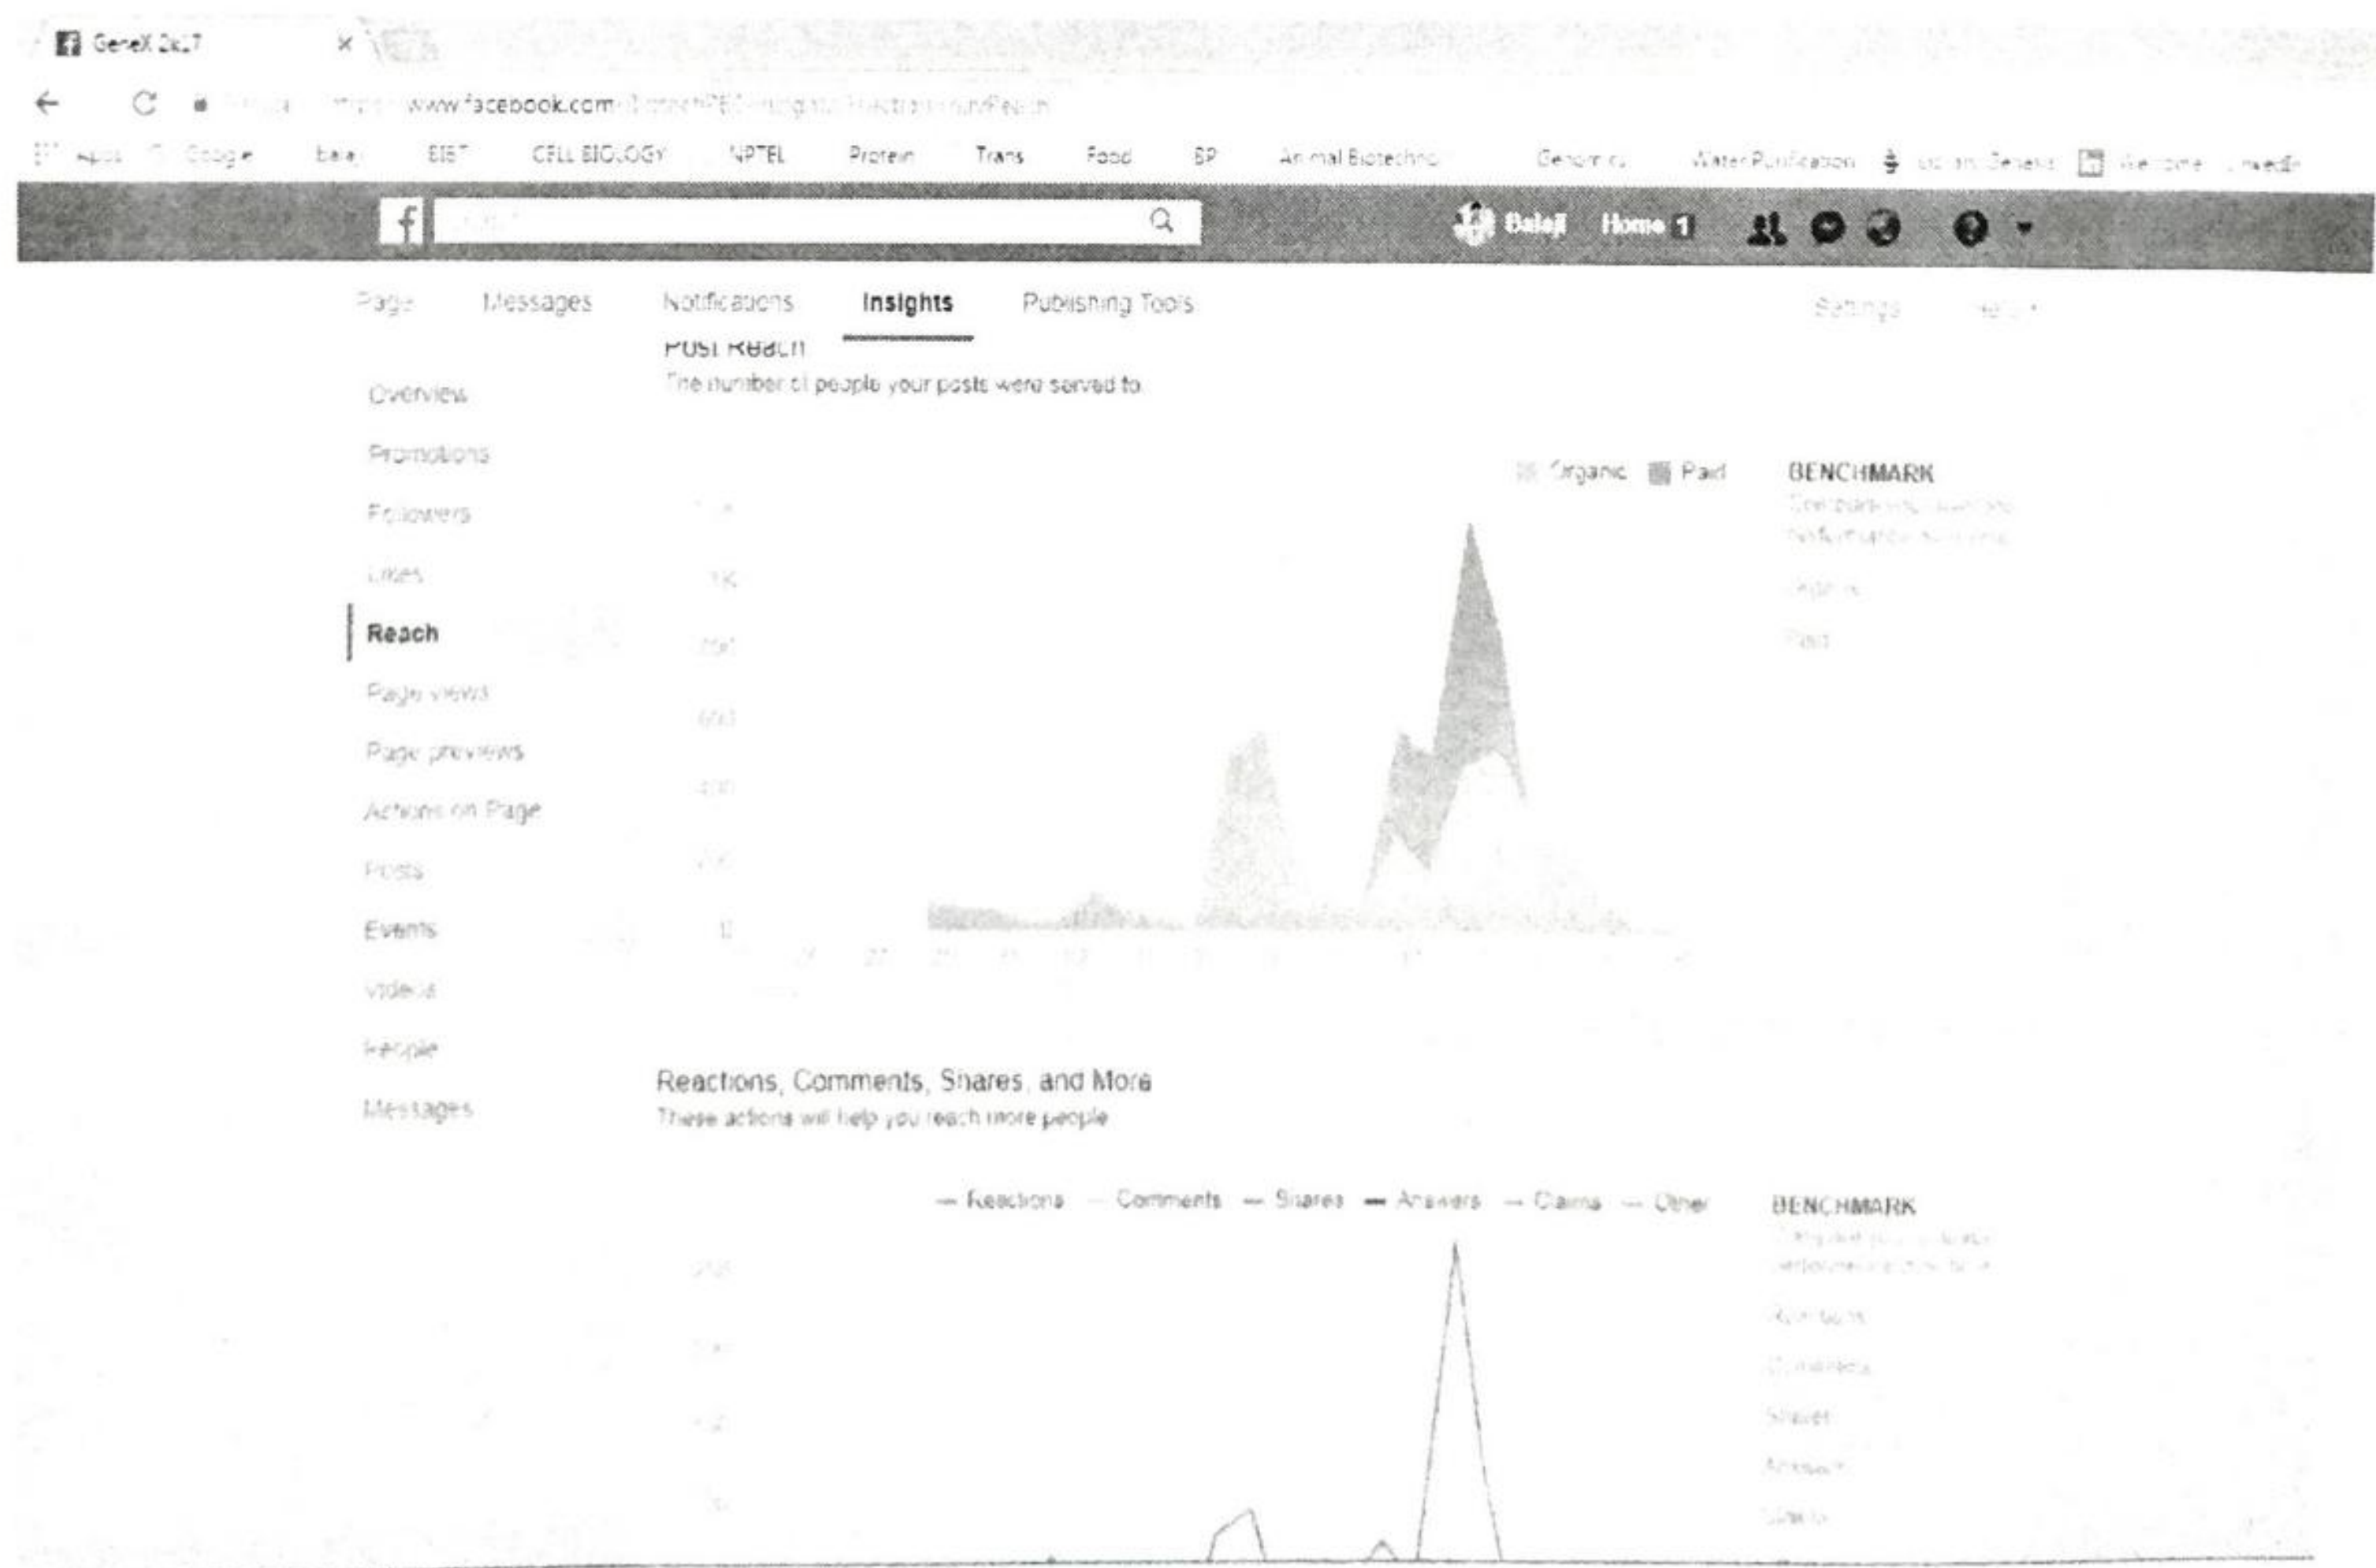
GeneX 2k17 ×

www.facebook.com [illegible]

Apps Google bala EIST CELL BIOLOGY NPTEL Protein Trans Food BP Animal Biotechno Genomics Water Purification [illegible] Welcome LinkedIn

Balaji Home 1

Page Messages Notifications Insights Publishing Tools Settings Help

Overview
Promotions
Followers
Likes
Reach
Page views
Page previews
Actions on Page
Posts
Events
Videos
People
Messages

Post Reach
The number of people your posts were served to.

Organic Paid

BENCHMARK
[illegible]
Organic
Paid

1K
800
600
400
200
0

Reactions, Comments, Shares, and More
These actions will help you reach more people

— Reactions — Comments — Shares — Answers — Claims — Other

BENCHMARK
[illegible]
Reactions
Comments
Shares
Answers
Claims